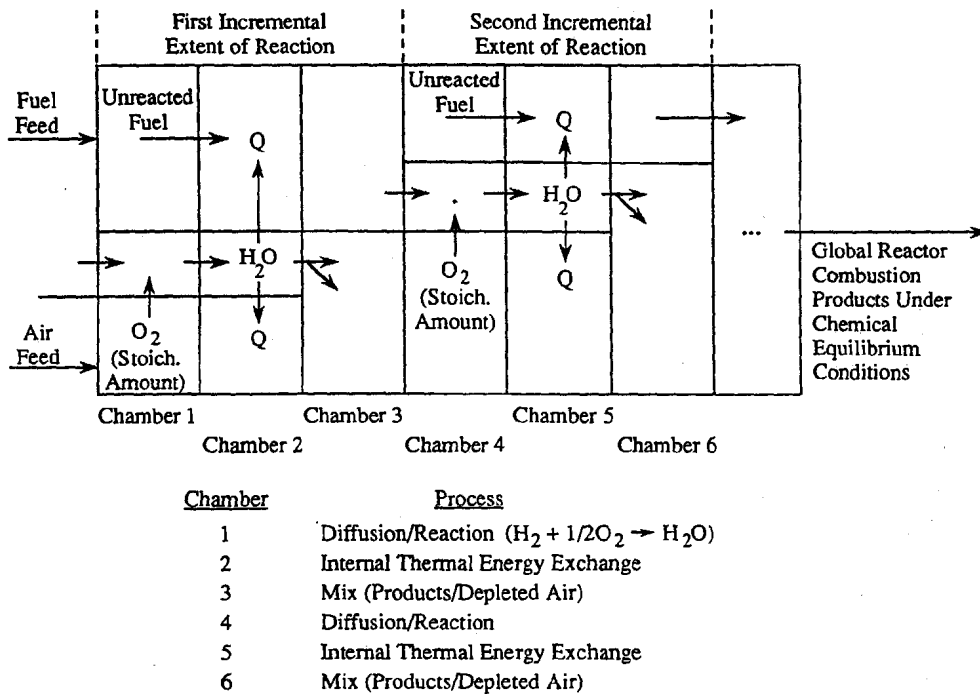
First Incremental Extent of Reaction

Second Incremental Extent of Reaction

Fuel Feed

Unreacted Fuel

Q

$H_2O$

Q

$O_2$ (Stoich. Amount)

Air Feed

Unreacted Fuel

Q

$H_2O$

Q

$O_2$ (Stoich. Amount)

...

Global Reactor Combustion Products Under Chemical Equilibrium Conditions

Chamber 1

Chamber 2

Chamber 3

Chamber 4

Chamber 5

Chamber 6

| Chamber | Process |
|---|---|
| 1 | Diffusion/Reaction ($H_2 + 1/2O_2 \rightarrow H_2O$) |
| 2 | Internal Thermal Energy Exchange |
| 3 | Mix (Products/Depleted Air) |
| 4 | Diffusion/Reaction |
| 5 | Internal Thermal Energy Exchange |
| 6 | Mix (Products/Depleted Air) |